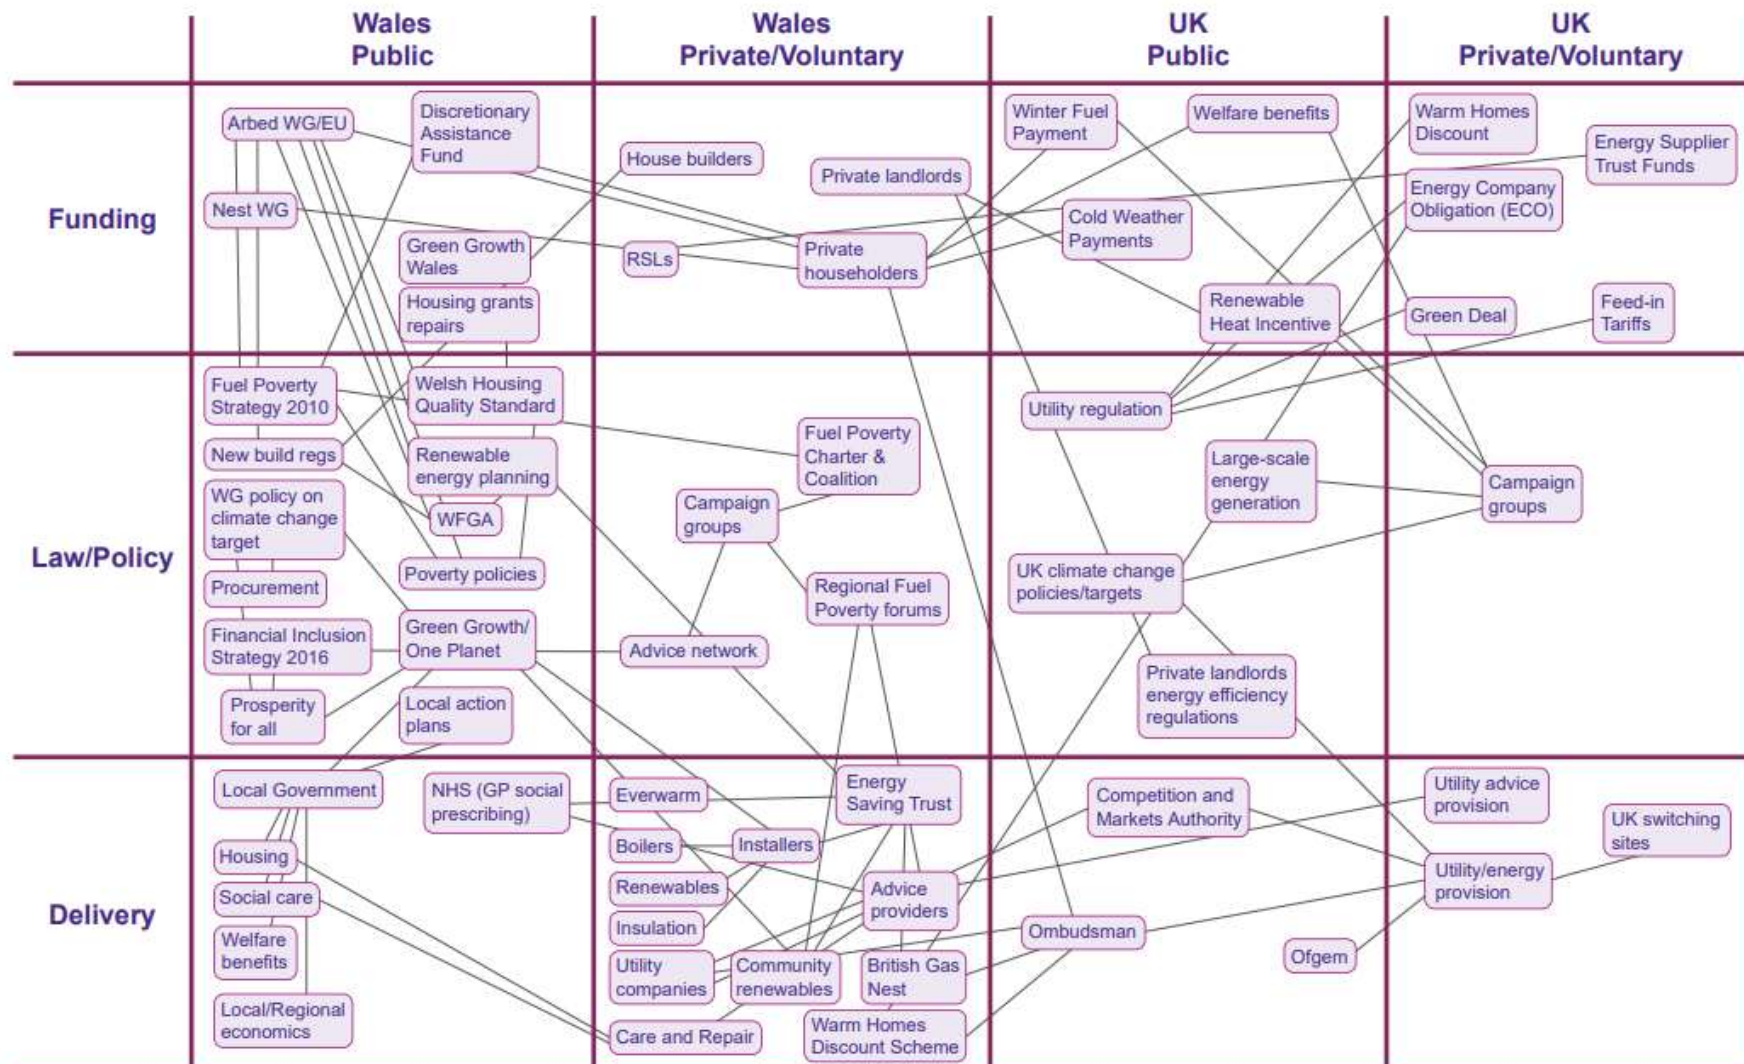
Wales Public

Wales Private/Voluntary

UK Public

UK Private/Voluntary

Funding

Arbed WG/EU
Discretionary Assistance Fund
Nest WG
Green Growth Wales
Housing grants repairs
House builders
Private landlords
RSLs
Private householders
Winter Fuel Payment
Welfare benefits
Cold Weather Payments
Renewable Heat Incentive
Warm Homes Discount
Energy Supplier Trust Funds
Energy Company Obligation (ECO)
Green Deal
Feed-in Tariffs

Law/Policy

Fuel Poverty Strategy 2010
Welsh Housing Quality Standard
New build regs
Renewable energy planning
WG policy on climate change target
WFGA
Poverty policies
Procurement
Financial Inclusion Strategy 2016
Green Growth/ One Planet
Prosperity for all
Local action plans
Fuel Poverty Charter & Coalition
Campaign groups
Regional Fuel Poverty forums
Advice network
Utility regulation
Large-scale energy generation
UK climate change policies/targets
Private landlords energy efficiency regulations
Campaign groups

Delivery

Local Government
NHS (GP social prescribing)
Housing
Social care
Welfare benefits
Local/Regional economics
Everwarm
Energy Saving Trust
Boilers
Installers
Renewables
Advice providers
Insulation
Utility companies
Community renewables
British Gas Nest
Care and Repair
Warm Homes Discount Scheme
Competition and Markets Authority
Ombudsman
Ofgem
Utility advice provision
UK switching sites
Utility/energy provision